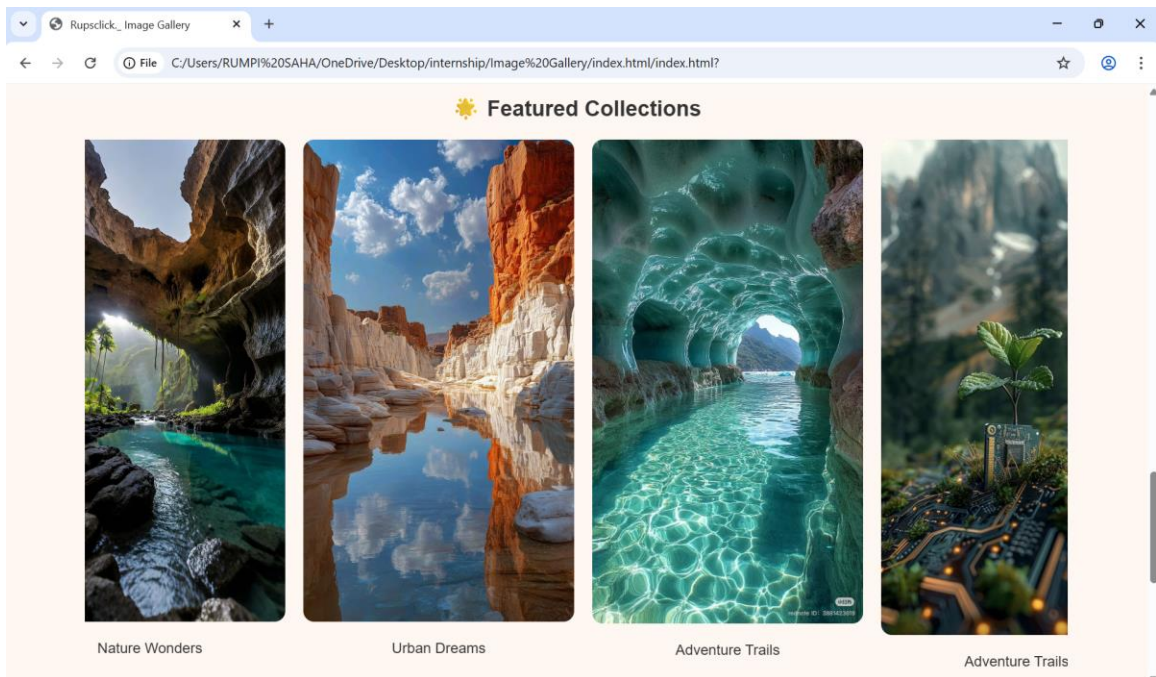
Rupsclick._ Image Gallery

File C:/Users/RUMPI%20SAHA/OneDrive/Desktop/internship/Image%20Gallery/index.html/index.html?

🌟 Featured Collections

Nature Wonders

Urban Dreams

Adventure Trails

Adventure Trails